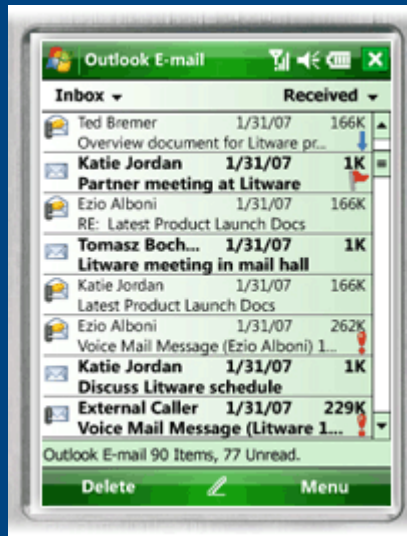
Outlook E-mail

Inbox
Received

Ted Bremer 1/31/07 166K
Overview document for Litware pr...

Katie Jordan 1/31/07 1K
Partner meeting at Litware

Ezio Alboni 1/31/07 166K
RE: Latest Product Launch Docs

Tomasz Boch... 1/31/07 1K
Litware meeting in mail hall

Katie Jordan 1/31/07 166K
Latest Product Launch Docs

Ezio Alboni 1/31/07 262K
Voice Mail Message (Ezio Alboni) 1...

Katie Jordan 1/31/07 1K
Discuss Litware schedule

External Caller 1/31/07 229K
Voice Mail Message (Litware 1...

Outlook E-mail 90 Items, 77 Unread.

Delete
Menu